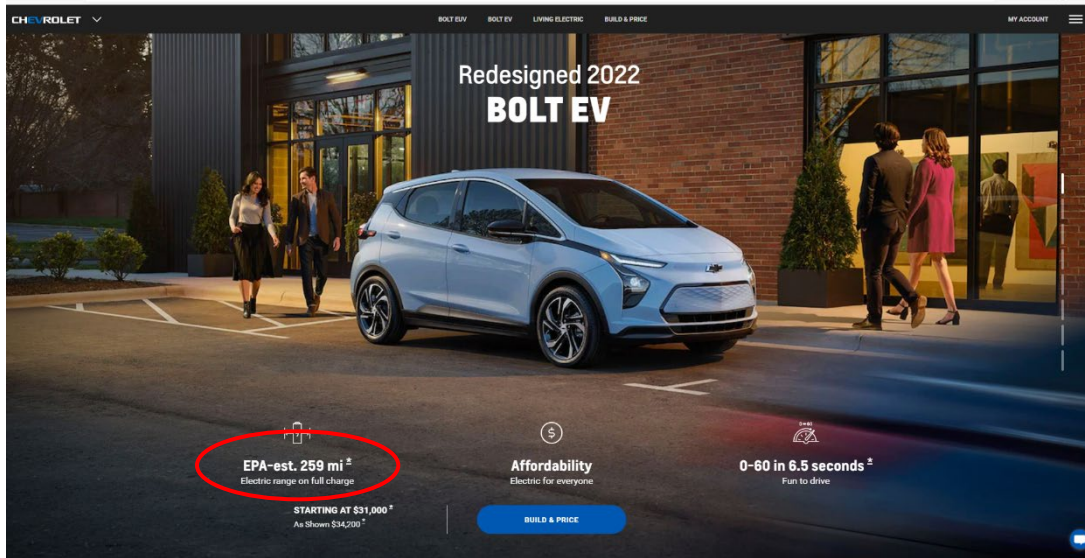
CHEVROLET

BOLT EUV BOLT EV LIVING ELECTRIC BUILD & PRICE

MY ACCOUNT

Redesigned 2022
BOLT EV

EPA-est. 259 mi *
Electric range on full charge

$

Affordability
Electric for everyone

0-60 in 6.5 seconds *
Fun to drive

STARTING AT $31,000 *
As Shown $34,200 *

BUILD & PRICE